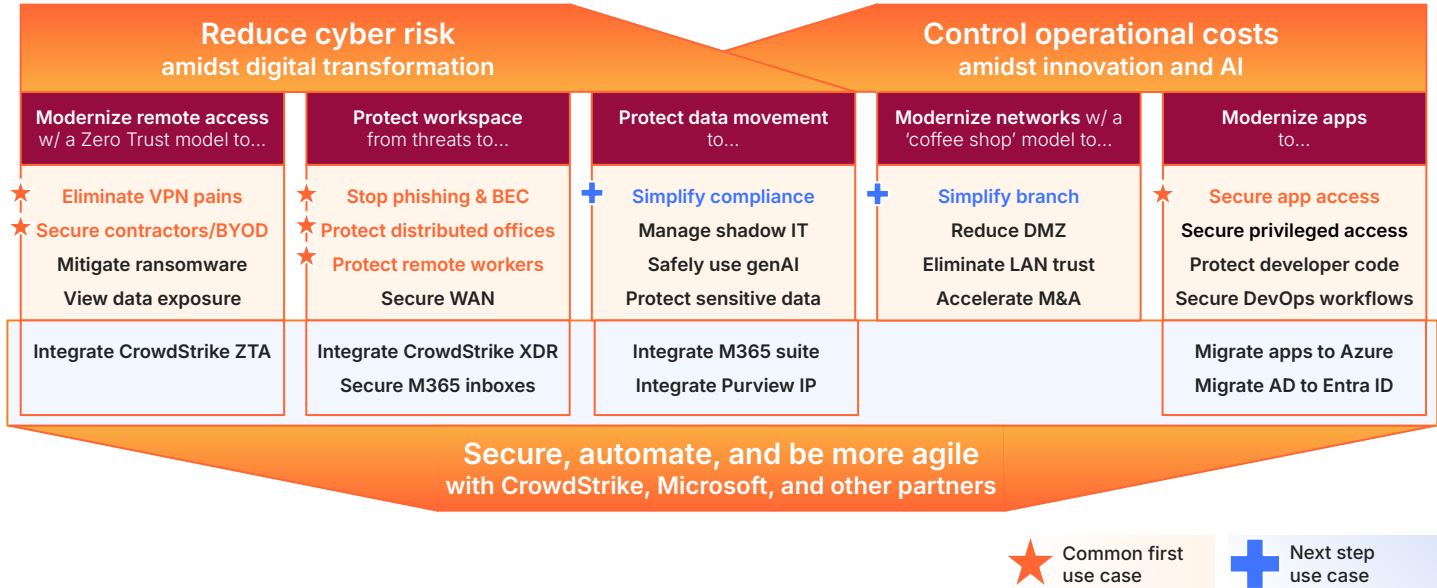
Reduce cyber risk
amidst digital transformation

Control operational costs
amidst innovation and AI

Modernize remote access w/ a Zero Trust model to...

Eliminate VPN pains
Secure contractors/BYOD
Mitigate ransomware
View data exposure

Integrate CrowdStrike ZTA

Protect workspace from threats to...

Stop phishing & BEC
Protect distributed offices
Protect remote workers
Secure WAN

Integrate CrowdStrike XDR
Secure M365 inboxes

Protect data movement to...

Simplify compliance
Manage shadow IT
Safely use genAI
Protect sensitive data

Integrate M365 suite
Integrate Purview IP

Modernize networks w/ a 'coffee shop' model to...

Simplify branch
Reduce DMZ
Eliminate LAN trust
Accelerate M&A

Modernize apps to...

Secure app access
Secure privileged access
Protect developer code
Secure DevOps workflows

Migrate apps to Azure
Migrate AD to Entra ID

Secure, automate, and be more agile
with CrowdStrike, Microsoft, and other partners

Common first use case

Next step use case